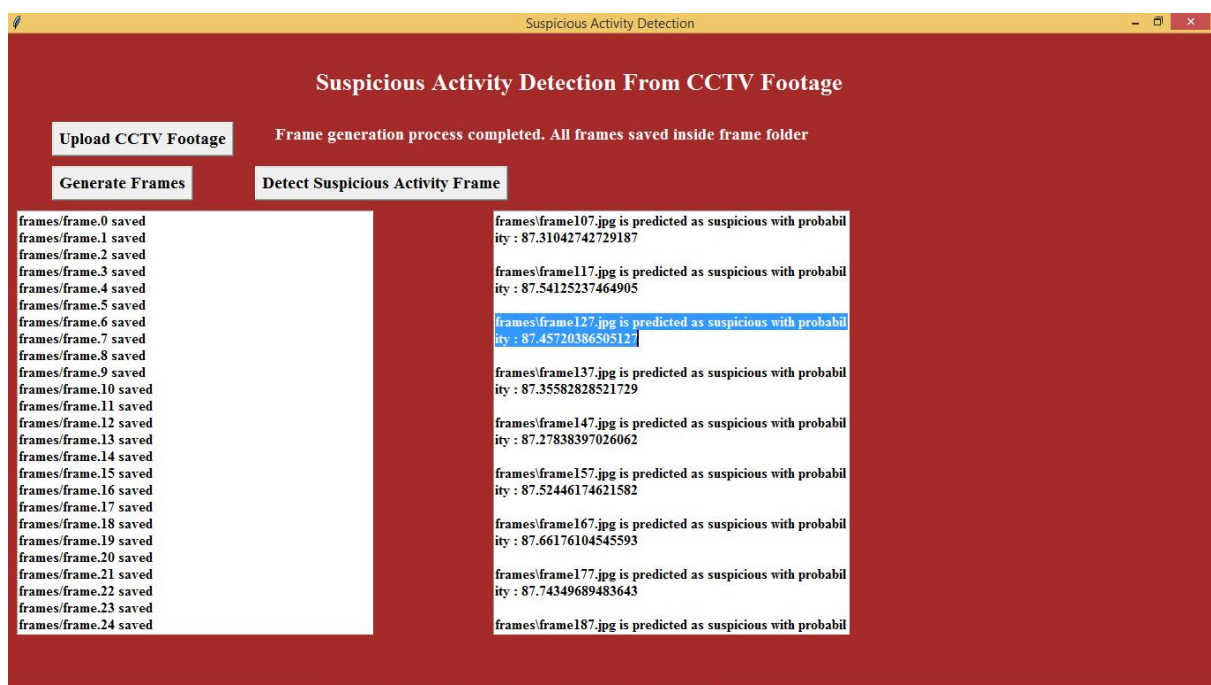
Suspicious Activity Detection

Suspicious Activity Detection From CCTV Footage

Upload CCTV Footage

Frame generation process completed. All frames saved inside frame folder

Generate Frames

Detect Suspicious Activity Frame

frames/frame.0 saved
frames/frame.1 saved
frames/frame.2 saved
frames/frame.3 saved
frames/frame.4 saved
frames/frame.5 saved
frames/frame.6 saved
frames/frame.7 saved
frames/frame.8 saved
frames/frame.9 saved
frames/frame.10 saved
frames/frame.11 saved
frames/frame.12 saved
frames/frame.13 saved
frames/frame.14 saved
frames/frame.15 saved
frames/frame.16 saved
frames/frame.17 saved
frames/frame.18 saved
frames/frame.19 saved
frames/frame.20 saved
frames/frame.21 saved
frames/frame.22 saved
frames/frame.23 saved
frames/frame.24 saved

frames\frame107.jpg is predicted as suspicious with probability : 87.31042742729187

frames\frame117.jpg is predicted as suspicious with probability : 87.54125237464905

frames\frame127.jpg is predicted as suspicious with probability : 87.45720386505127

frames\frame137.jpg is predicted as suspicious with probability : 87.35582828521729

frames\frame147.jpg is predicted as suspicious with probability : 87.27838397026062

frames\frame157.jpg is predicted as suspicious with probability : 87.52446174621582

frames\frame167.jpg is predicted as suspicious with probability : 87.66176104545593

frames\frame177.jpg is predicted as suspicious with probability : 87.74349689483643

frames\frame187.jpg is predicted as suspicious with probabil